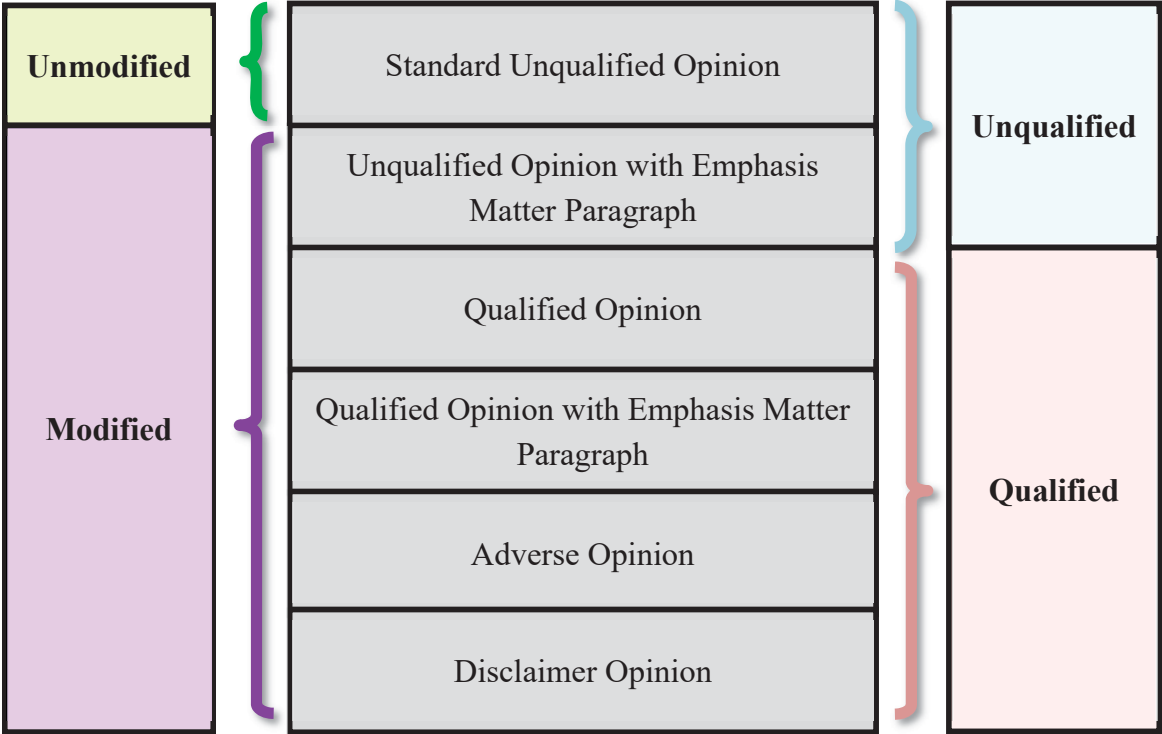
Unmodified

Modified

Standard Unqualified Opinion

Unqualified Opinion with Emphasis Matter Paragraph

Qualified Opinion

Qualified Opinion with Emphasis Matter Paragraph

Adverse Opinion

Disclaimer Opinion

Unqualified

Qualified